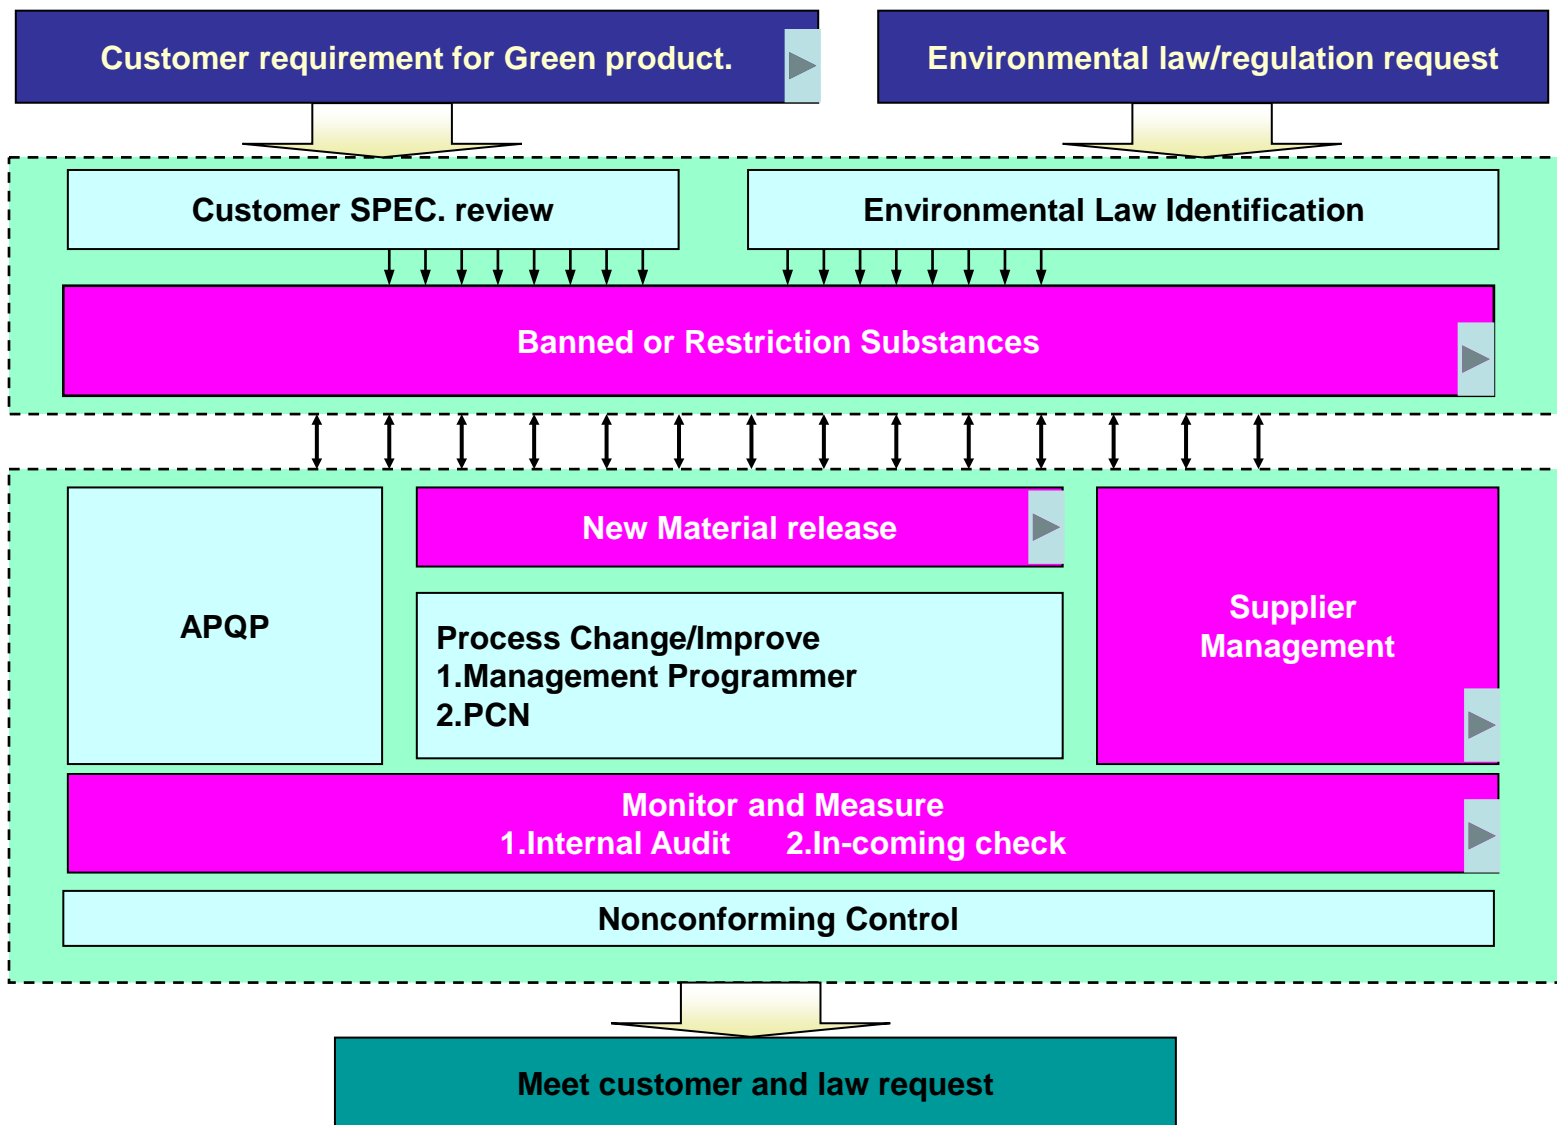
Customer requirement for Green product.

Environmental law/regulation request

Customer SPEC. review

Environmental Law Identification

Banned or Restriction Substances

APQP

New Material release

Process Change/Improve
1.Management Programmer
2.PCN

Supplier Management

Monitor and Measure
1.Internal Audit 2.In-coming check

Nonconforming Control

Meet customer and law request